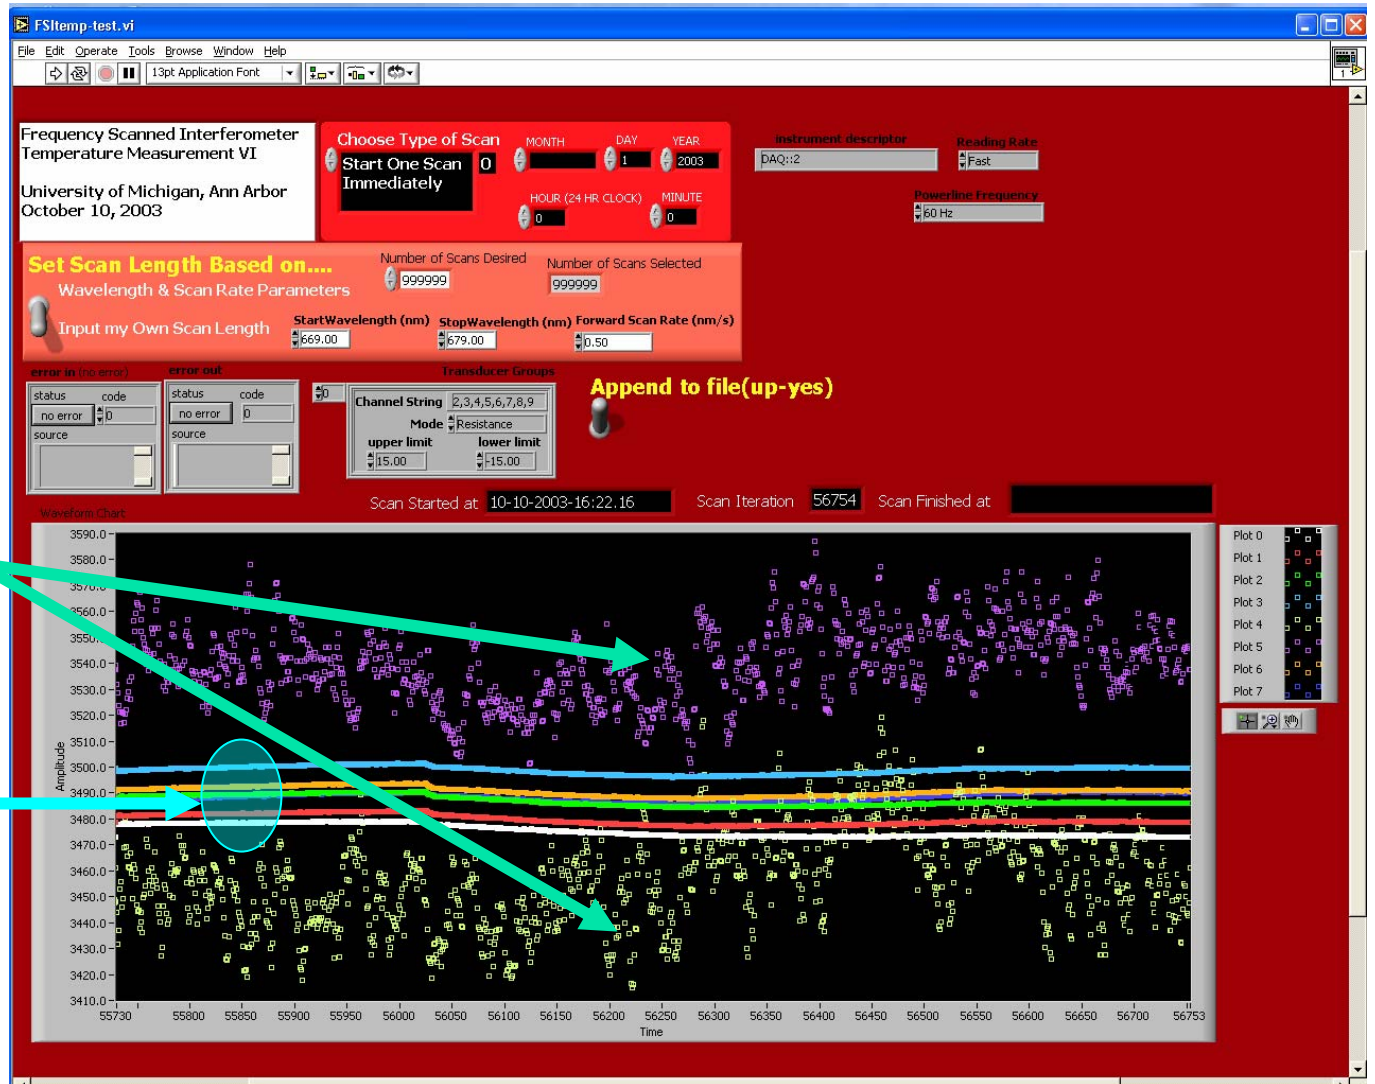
FSItemp-test.vi

File Edit Operate Tools Browse Window Help

13pt Application Font

Frequency Scanned Interferometer Temperature Measurement VI

University of Michigan, Ann Arbor October 10, 2003

Choose Type of Scan

Start One Scan Immediately

0

MONTH

DAY

1

YEAR

2003

HOUR (24 HR CLOCK)

0

MINUTE

0

instrument descriptor

DAQ::2

Reading Rate

Fast

Powerline Frequency

60 Hz

Set Scan Length Based on....

Wavelength & Scan Rate Parameters

Input my Own Scan Length

Number of Scans Desired

999999

Number of Scans Selected

999999

StartWavelength (nm)

669.00

StopWavelength (nm)

679.00

Forward Scan Rate (nm/s)

0.50

error in (no error)

status code

no error 0

source

error out

status code

no error 0

source

0

Transducer Groups

Channel String 2,3,4,5,6,7,8,9

Mode Resistance

upper limit 15.00

lower limit -15.00

Append to file(up-yes)

Scan Started at 10-10-2003-16:22.16

Scan Iteration 56754

Scan Finished at

Waveform Chart

3590.0
3580.0
3570.0
3560.0
3550.0
3540.0
3530.0
3520.0
3510.0
3500.0
3490.0
3480.0
3470.0
3460.0
3450.0
3440.0
3430.0
3420.0
3410.0

Amplitude

55730 55800 55850 55900 55950 56000 56050 56100 56150 56200 56250 56300 56350 56400 56450 56500 56550 56600 56650 56700 56753

Time

Plot 0
Plot 1
Plot 2
Plot 3
Plot 4
Plot 5
Plot 6
Plot 7